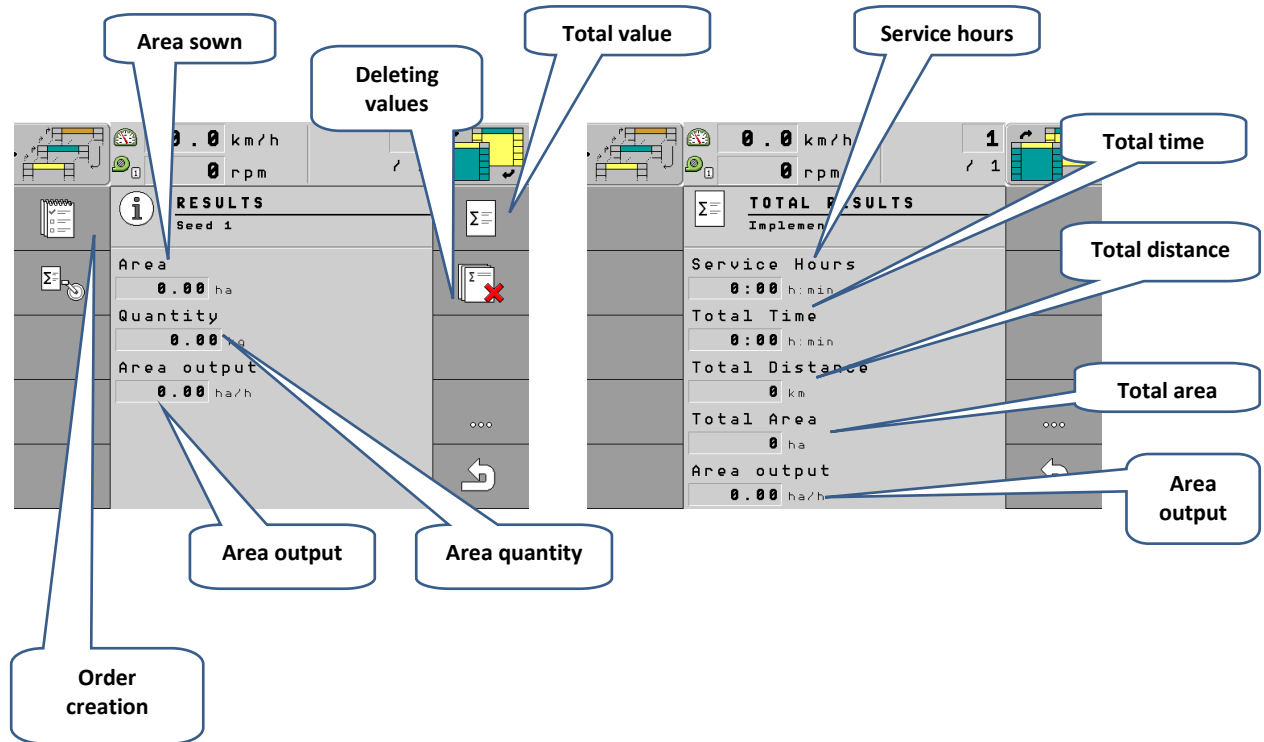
Area sown

Deleting values

Total value

Service hours

Total time

Total distance

Total area

Area output

Area output

Area quantity

Order creation

0.0 km/h
0 rpm

RESULTS
Seed 1

Area
0.00 ha
Quantity
0.00 kg
Area output
0.00 ha/h

...

0.0 km/h
0 rpm
1
1

TOTAL RESULTS
Implemen

Service Hours
0:00 h:min
Total Time
0:00 h:min
Total Distance
0 km
Total Area
0 ha
Area output
0.00 ha/h

...